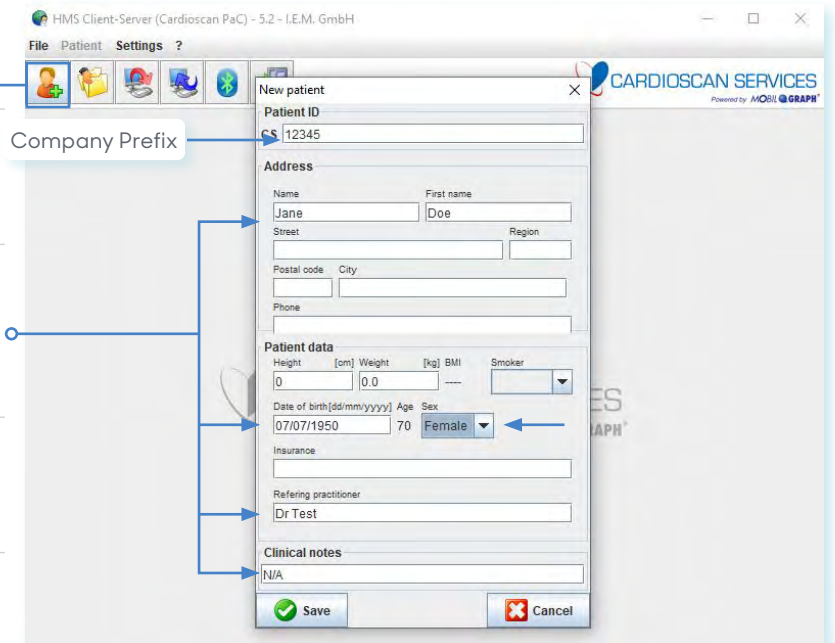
HMS Client-Server (Cardioscan PaC) - 5.2 - I.E.M. GmbH

File Patient Settings ?

CARDIOSCAN SERVICES
Powered by MOBIL O GRAPH

New patient

Patient ID

CS 12345

Company Prefix

Address

Name
Jane

First name
Doe

Street

Region

Postal code

City

Phone

Patient data

Height [cm]
0

Weight [kg]
0.0

BMI
----

Smoker

Date of birth[dd/mm/yyyy]
07/07/1950

Age
70

Sex
Female

Insurance

Refering practitioner
Dr Test

Clinical notes
N/A

Save

Cancel